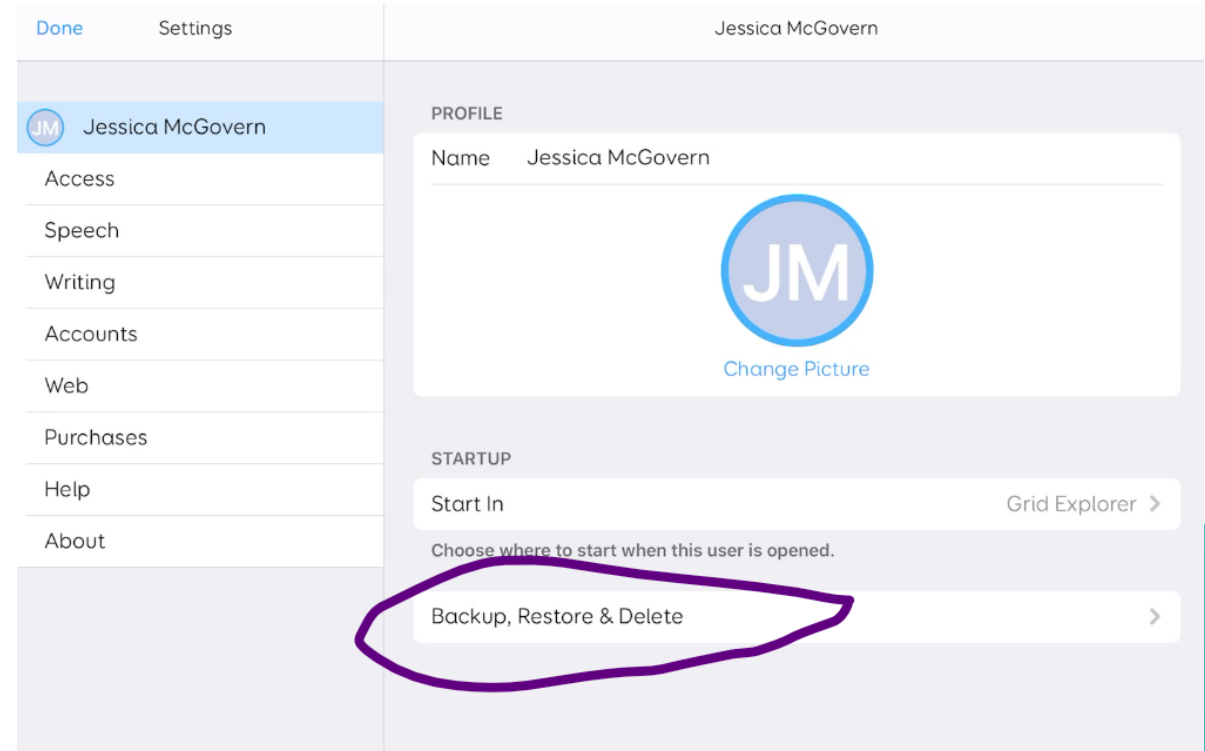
Done Settings

Jessica McGovern

JM Jessica McGovern
Access
Speech
Writing
Accounts
Web
Purchases
Help
About

PROFILE

Name Jessica McGovern

JM

Change Picture

STARTUP

Start In Grid Explorer >

Choose where to start when this user is opened.

Backup, Restore & Delete >